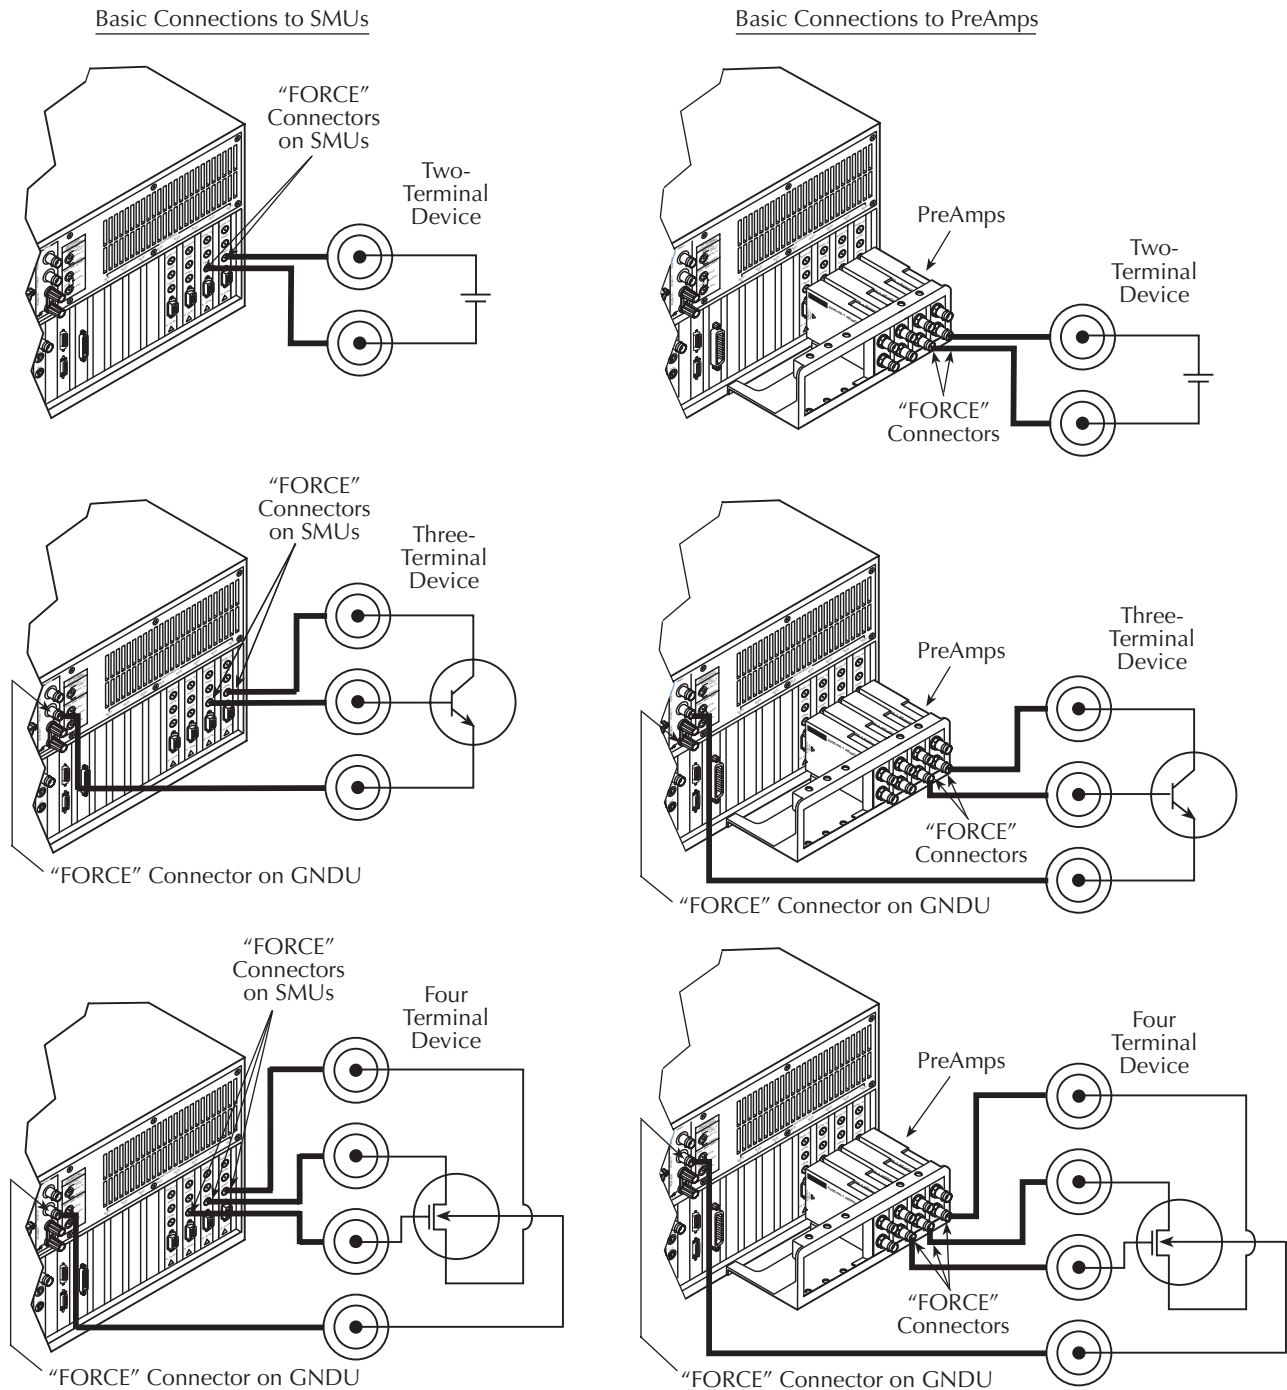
Basic Connections to SMUs

"FORCE" Connectors on SMUs

Two-Terminal Device

"FORCE" Connectors on SMUs

Three-Terminal Device

"FORCE" Connector on GNDU

"FORCE" Connectors on SMUs

Four Terminal Device

"FORCE" Connector on GNDU

Basic Connections to PreAmps

PreAmps

Two-Terminal Device

"FORCE" Connectors

PreAmps

Three-Terminal Device

"FORCE" Connectors

"FORCE" Connector on GNDU

PreAmps

Four Terminal Device

"FORCE" Connectors

"FORCE" Connector on GNDU